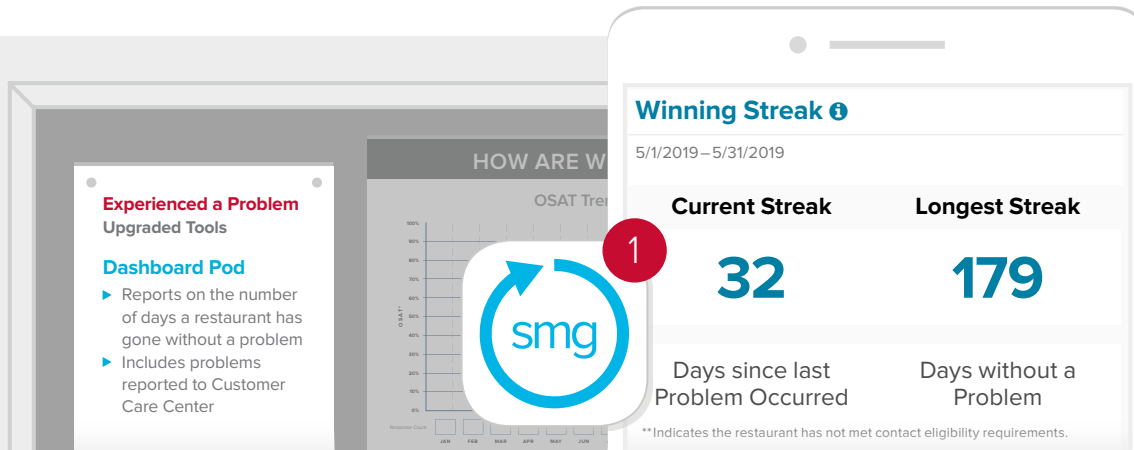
Experienced a Problem
Upgraded Tools

Dashboard Pod

▶ Reports on the number of days a restaurant has gone without a problem

▶ Includes problems reported to Customer Care Center

HOW ARE W

OSAT Tre

100%
90%
80%
70%
60%
50%
40%
30%
20%
10%
0%

OSAT*

Response Count

JAN FEB MAR APR MAY JUN

smg

1

Winning Streak

5/1/2019 – 5/31/2019

Current Streak

32

Days since last Problem Occurred

Longest Streak

179

Days without a Problem

**Indicates the restaurant has not met contact eligibility requirements.